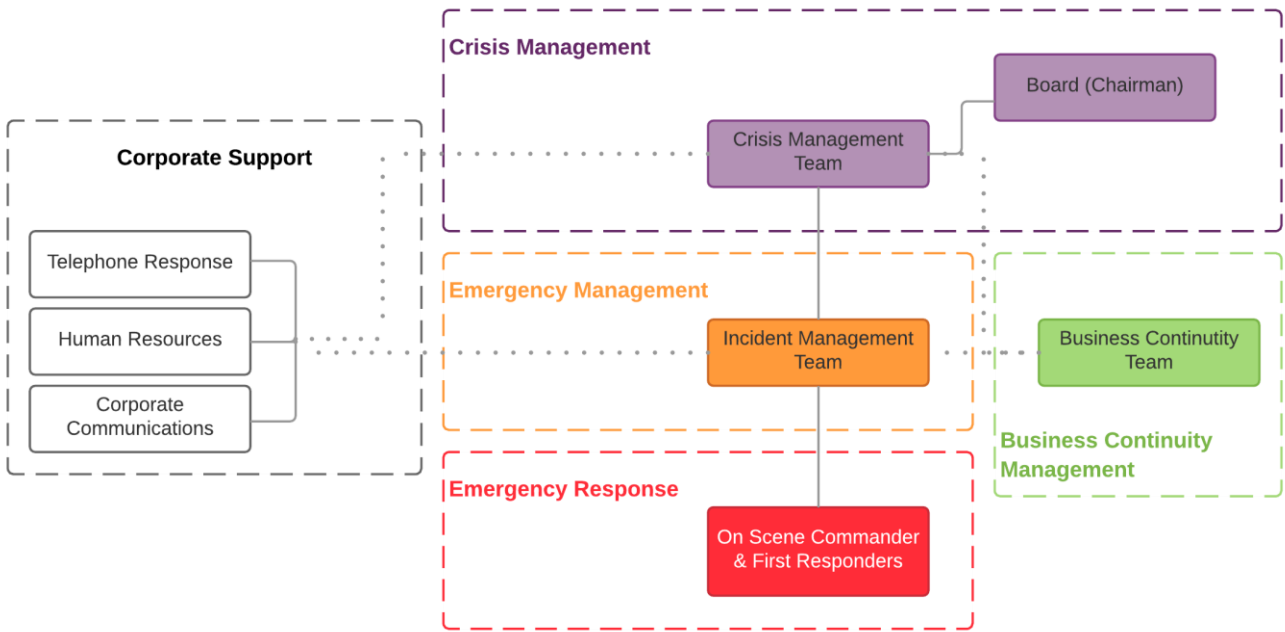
Crisis Management

Board (Chairman)

Crisis Management Team

Corporate Support

Telephone Response

Human Resources

Corporate Communications

Emergency Management

Incident Management Team

Business Continutity Team

Business Continuity Management

Emergency Response

On Scene Commander & First Responders